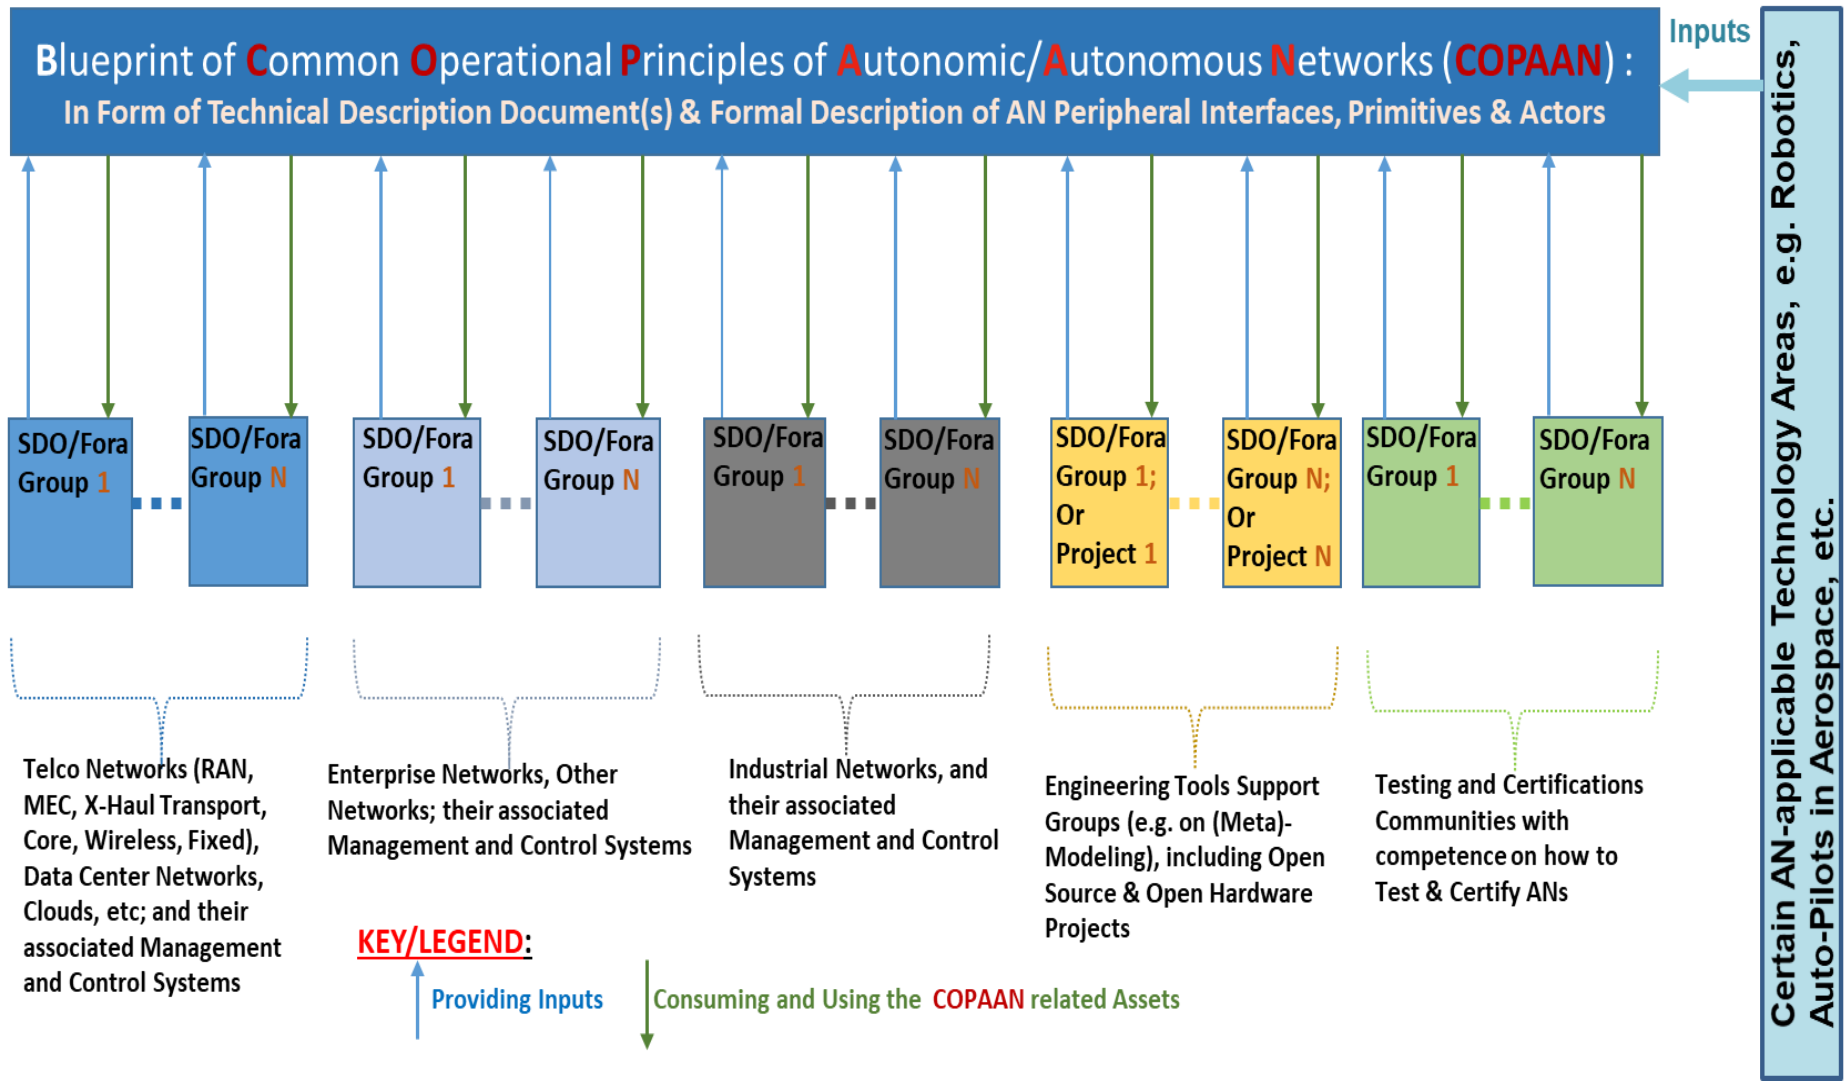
Blueprint of Common Operational Principles of Autonomic/Autonomous Networks (COPAAN) :
In Form of Technical Description Document(s) & Formal Description of AN Peripheral Interfaces, Primitives & Actors

Inputs

Certain AN-applicable Technology Areas, e.g. Robotics, Auto-Pilots in Aerospace, etc.

SDO/Fora Group 1

SDO/Fora Group N

SDO/Fora Group 1

SDO/Fora Group N

SDO/Fora Group 1

SDO/Fora Group N

SDO/Fora Group 1; Or Project 1

SDO/Fora Group N; Or Project N

SDO/Fora Group 1

SDO/Fora Group N

Telco Networks (RAN, MEC, X-Haul Transport, Core, Wireless, Fixed), Data Center Networks, Clouds, etc; and their associated Management and Control Systems

Enterprise Networks, Other Networks; their associated Management and Control Systems

Industrial Networks, and their associated Management and Control Systems

Engineering Tools Support Groups (e.g. on (Meta)-Modeling), including Open Source & Open Hardware Projects

Testing and Certifications Communities with competence on how to Test & Certify ANs

KEY/LEGEND:

Providing Inputs

Consuming and Using the COPAAN related Assets